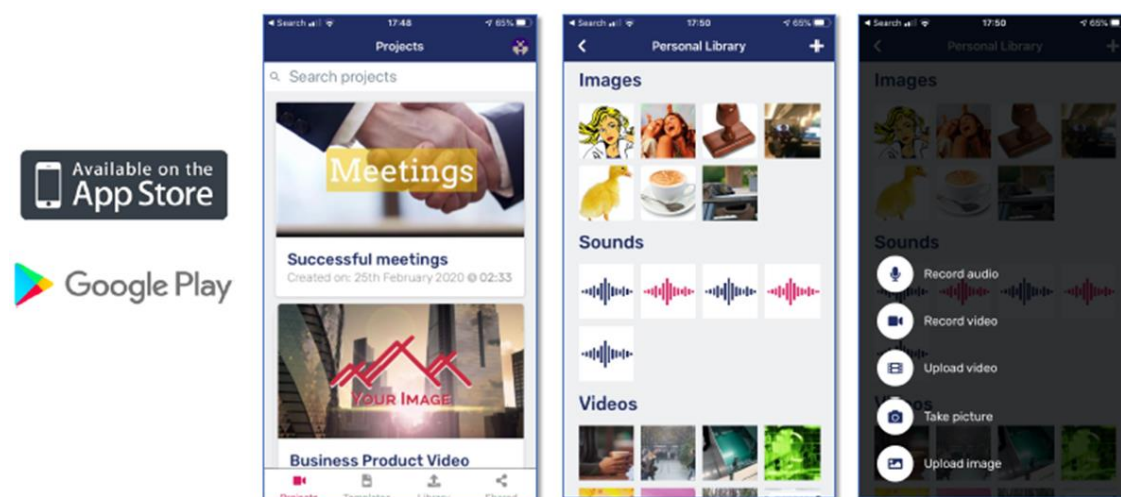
Available on the App Store

Google Play

◂ Search 17:48 65%

Projects

Search projects

Meetings

Successful meetings

Created on: 25th February 2020 @ 02:33

YOUR IMAGE

Business Product Video

Projects Templates Library Shared

◂ Search 17:50 65%

Personal Library

Images

Sounds

Videos

◂ Search 17:50 65%

Personal Library

Images

Sounds

Record audio

Record video

Upload video

Take picture

Upload image